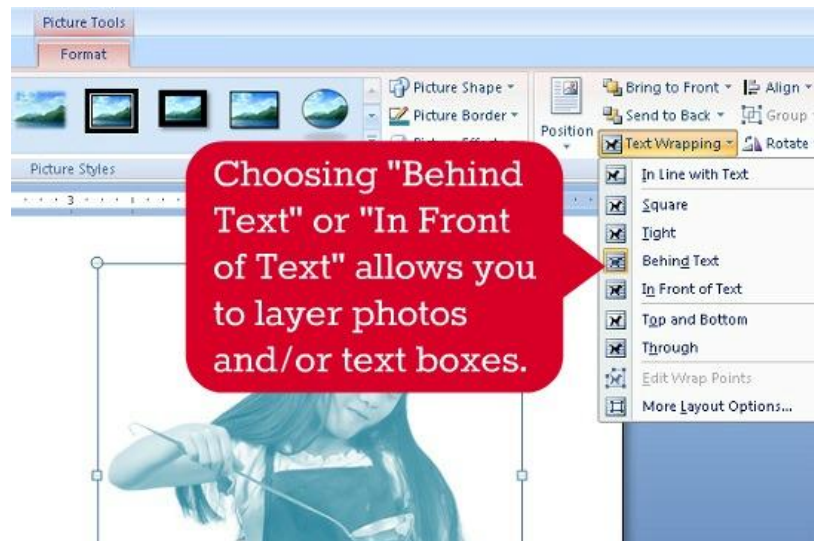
Picture Tools

Format

Picture Shape

Picture Border

Picture Styles

Position

Bring to Front

Align

Send to Back

Group

Text Wrapping

Rotate

3

Choosing "Behind Text" or "In Front of Text" allows you to layer photos and/or text boxes.

In Line with Text

Square

Tight

Behind Text

In Front of Text

Top and Bottom

Through

Edit Wrap Points

More Layout Options...